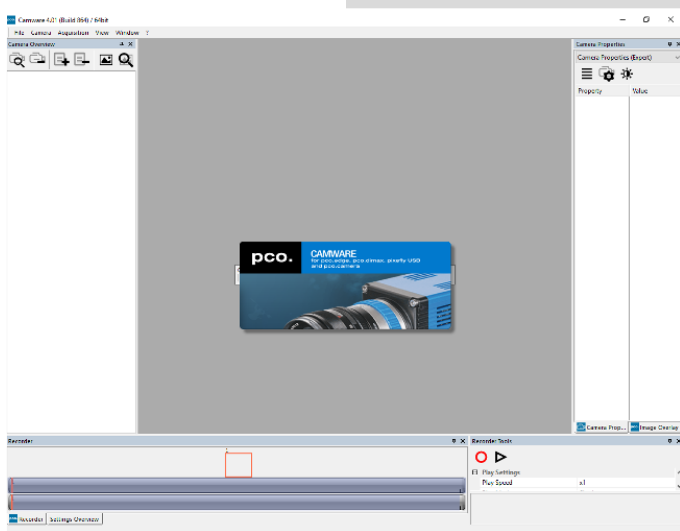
Camware 4.2 (Build 364) / 64bit

File Camera Acquisition View Window ?

Camera Overview

Camera Properties

Camera Properties (Expert)

Property

Value

pco.

CAMWARE

for pco.edge, pco.dimax, pixelfly USB and pco.camera

Camera Prop...

Image Overlay

Recorder

Recorder Tools

Play Settings

Play Speed

x1

Recorder

Settings Overview